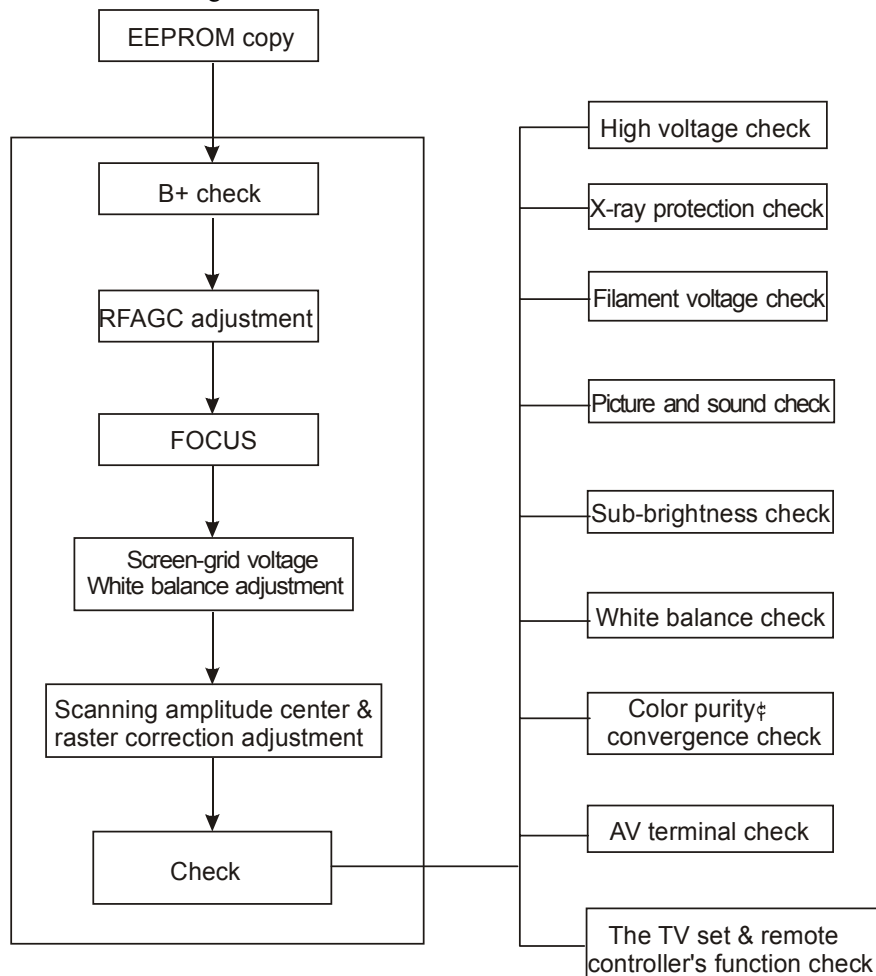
EEPROM copy

B+ check

RFAGC adjustment

FOCUS

Screen-grid voltage
White balance adjustment

Scanning amplitude center & raster correction adjustment

Check

High voltage check

X-ray protection check

Filament voltage check

Picture and sound check

Sub-brightness check

White balance check

Color purity¢ convergence check

AV terminal check

The TV set & remote controller's function check